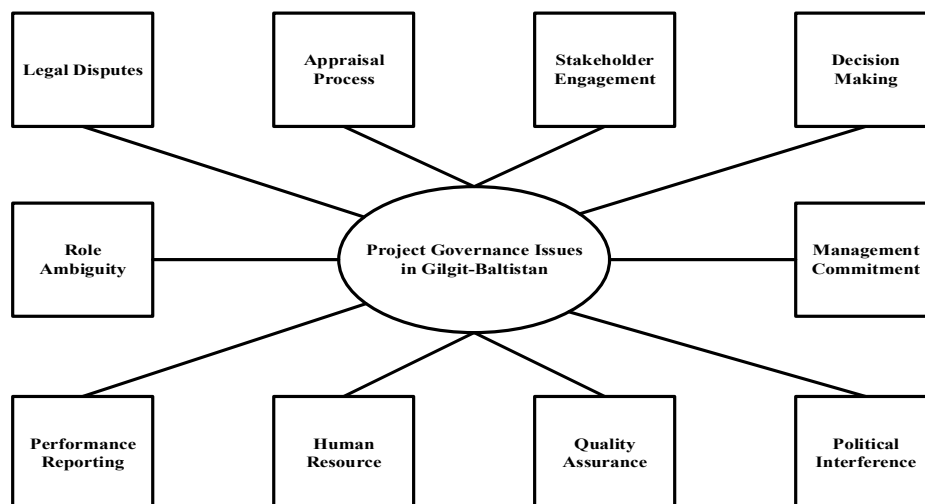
Legal Disputes

Appraisal Process

Stakeholder Engagement

Decision Making

Role Ambiguity

Project Governance Issues in Gilgit-Baltistan

Management Commitment

Performance Reporting

Human Resource

Quality Assurance

Political Interference